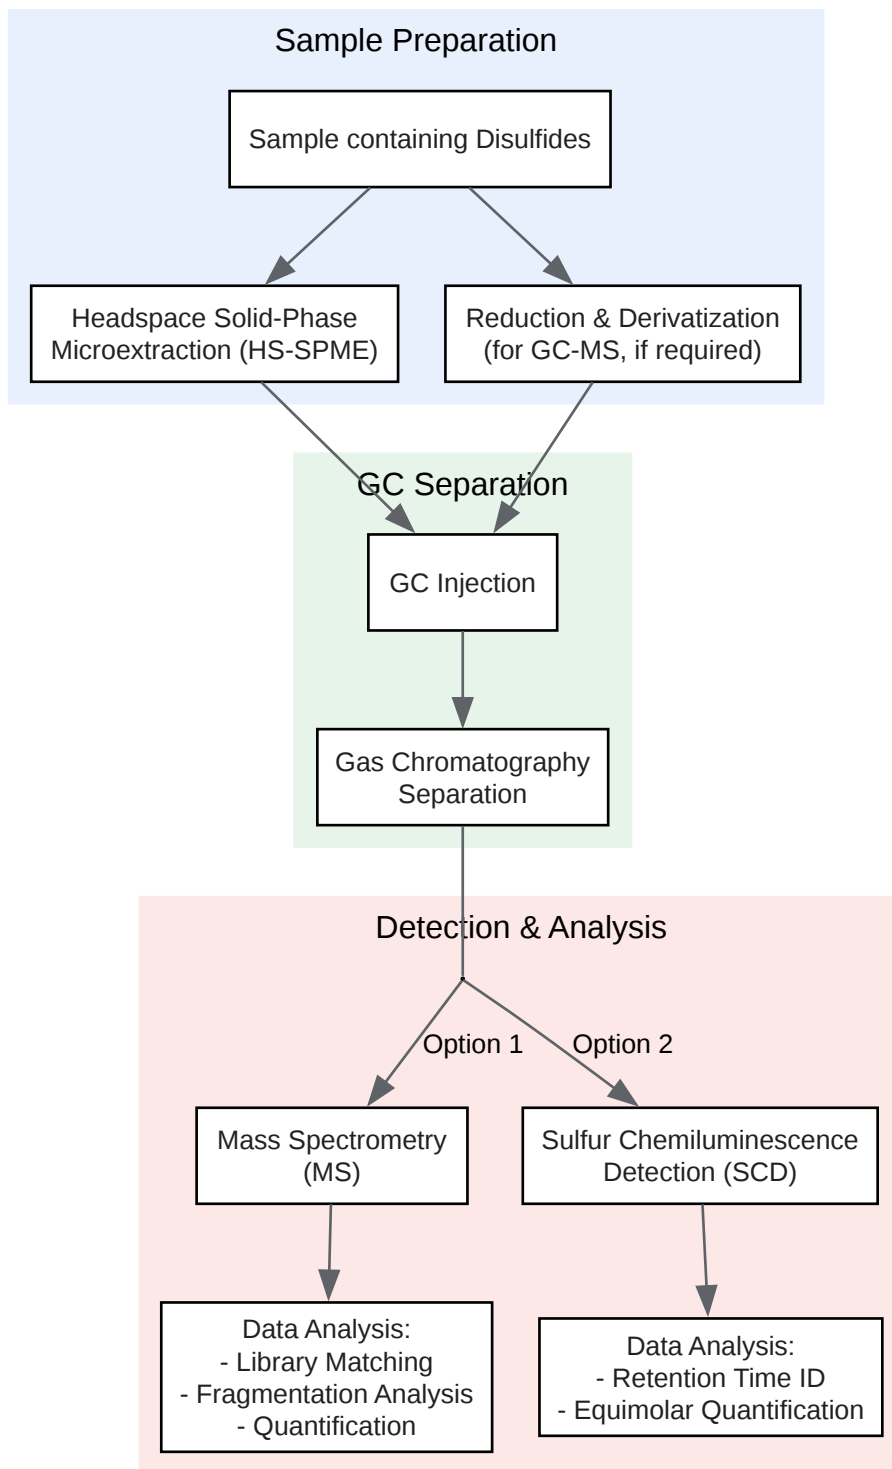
Sample Preparation

Sample containing Disulfides

Headspace Solid-Phase Microextraction (HS-SPME)

Reduction & Derivatization (for GC-MS, if required)

GC Separation

GC Injection

Gas Chromatography Separation

Detection & Analysis

Option 1

Option 2

Mass Spectrometry (MS)

Sulfur Chemiluminescence Detection (SCD)

Data Analysis:
- Library Matching
- Fragmentation Analysis
- Quantification

Data Analysis:
- Retention Time ID
- Equimolar Quantification